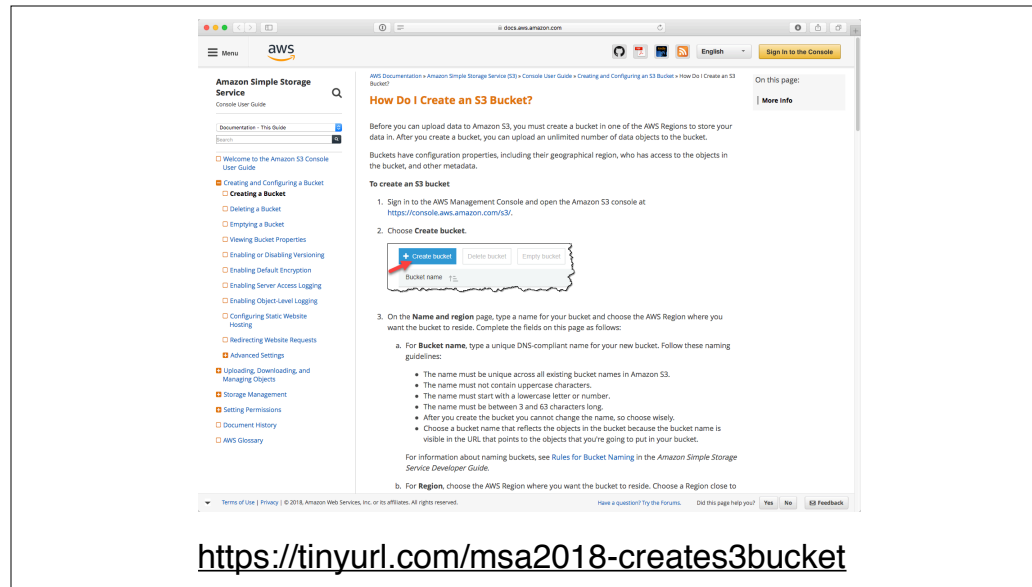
docs.aws.amazon.com

Menu aws

English

Sign In to the Console

Amazon Simple Storage Service
Console User Guide

Documentation - This Guide
Search

Welcome to the Amazon S3 Console User Guide
Creating and Configuring a Bucket
Creating a Bucket
Deleting a Bucket
Emptying a Bucket
Viewing Bucket Properties
Enabling or Disabling Versioning
Enabling Default Encryption
Enabling Server Access Logging
Enabling Object-Level Logging
Configuring Static Website Hosting
Redirecting Website Requests
Advanced Settings
Uploading, Downloading, and Managing Objects
Storage Management
Setting Permissions
Document History
AWS Glossary

AWS Documentation » Amazon Simple Storage Service (S3) » Console User Guide » Creating and Configuring an S3 Bucket » How Do I Create an S3 Bucket?

How Do I Create an S3 Bucket?

Before you can upload data to Amazon S3, you must create a bucket in one of the AWS Regions to store your data in. After you create a bucket, you can upload an unlimited number of data objects to the bucket.

Buckets have configuration properties, including their geographical region, who has access to the objects in the bucket, and other metadata.

To create an S3 bucket

1. Sign in to the AWS Management Console and open the Amazon S3 console at https://console.aws.amazon.com/s3/.

2. Choose Create bucket.

+ Create bucket Delete bucket Empty bucket
Bucket name

3. On the Name and region page, type a name for your bucket and choose the AWS Region where you want the bucket to reside. Complete the fields on this page as follows:

a. For Bucket name, type a unique DNS-compliant name for your new bucket. Follow these naming guidelines:

• The name must be unique across all existing bucket names in Amazon S3.
• The name must not contain uppercase characters.
• The name must start with a lowercase letter or number.
• The name must be between 3 and 63 characters long.
• After you create the bucket you cannot change the name, so choose wisely.
• Choose a bucket name that reflects the objects in the bucket because the bucket name is visible in the URL that points to the objects that you're going to put in your bucket.

For information about naming buckets, see Rules for Bucket Naming in the Amazon Simple Storage Service Developer Guide.

b. For Region, choose the AWS Region where you want the bucket to reside. Choose a Region close to

On this page:
More Info

Terms of Use | Privacy | © 2018, Amazon Web Services, Inc. or its affiliates. All rights reserved.

Have a question? Try the Forums. Did this page help you? Yes No Feedback

https://tinyurl.com/msa2018-creates3bucket